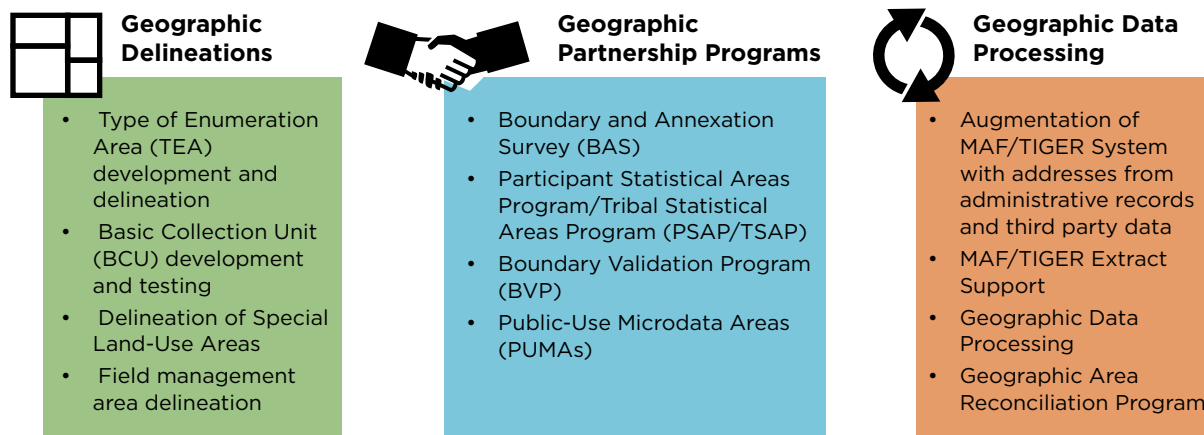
Geographic Delineations

- Type of Enumeration Area (TEA) development and delineation
- Basic Collection Unit (BCU) development and testing
- Delineation of Special Land-Use Areas
- Field management area delineation

Geographic Partnership Programs

- Boundary and Annexation Survey (BAS)
- Participant Statistical Areas Program/Tribal Statistical Areas Program (PSAP/TSAP)
- Boundary Validation Program (BVP)
- Public-Use Microdata Areas (PUMAs)

Geographic Data Processing

- Augmentation of MAF/TIGER System with addresses from administrative records and third party data
- MAF/TIGER Extract Support
- Geographic Data Processing
- Geographic Area Reconciliation Program